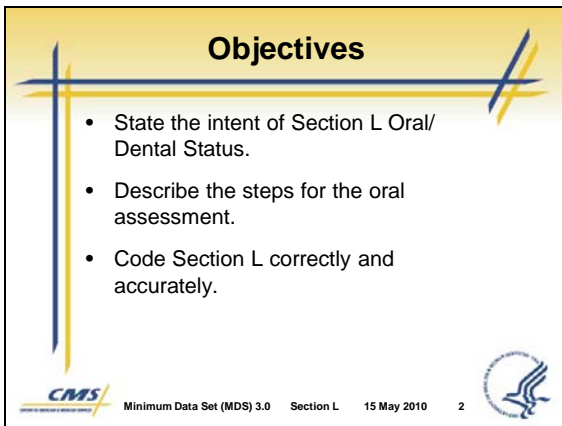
Objectives

- State the intent of Section L Oral/ Dental Status.
- Describe the steps for the oral assessment.
- Code Section L correctly and accurately.

CMS

Minimum Data Set (MDS) 3.0 Section L 15 May 2010 2